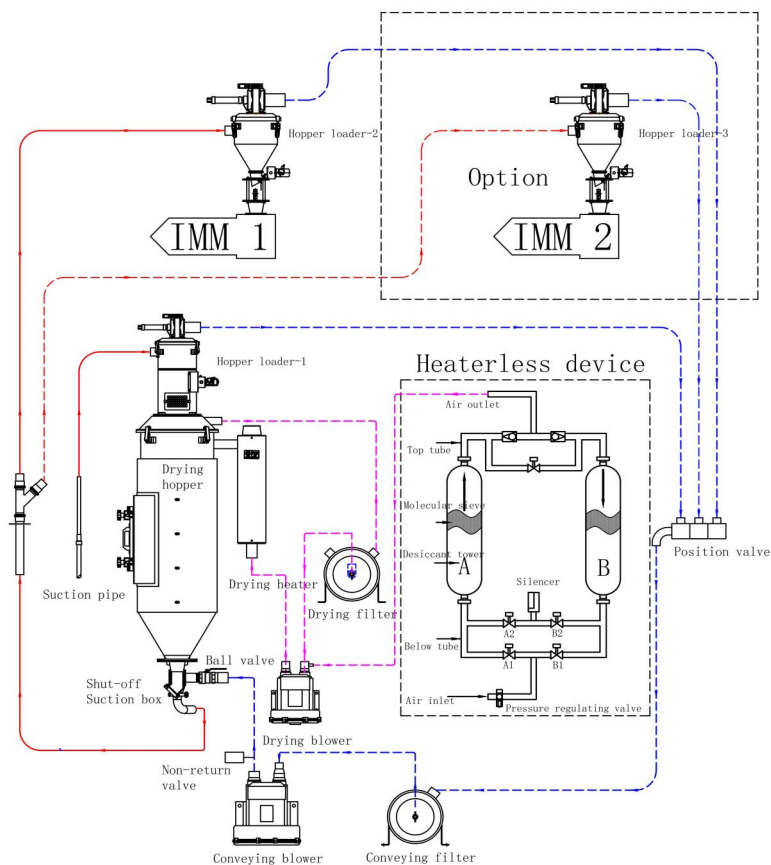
Hopper loader-2

Hopper loader-3

Option

IMM 1

IMM 2

Hopper loader-1

Heaterless device

Air outlet

Top tube

Drying hopper

Molecular sieve

Desiccant tower

A

B

Silencer

Position valve

Suction pipe

Drying heater

Drying filter

A2

B2

Below tube

A1

B1

Air inlet

Pressure regulating valve

Ball valve

Shut-off Suction box

Drying blower

Non-return valve

Conveying blower

Conveying filter